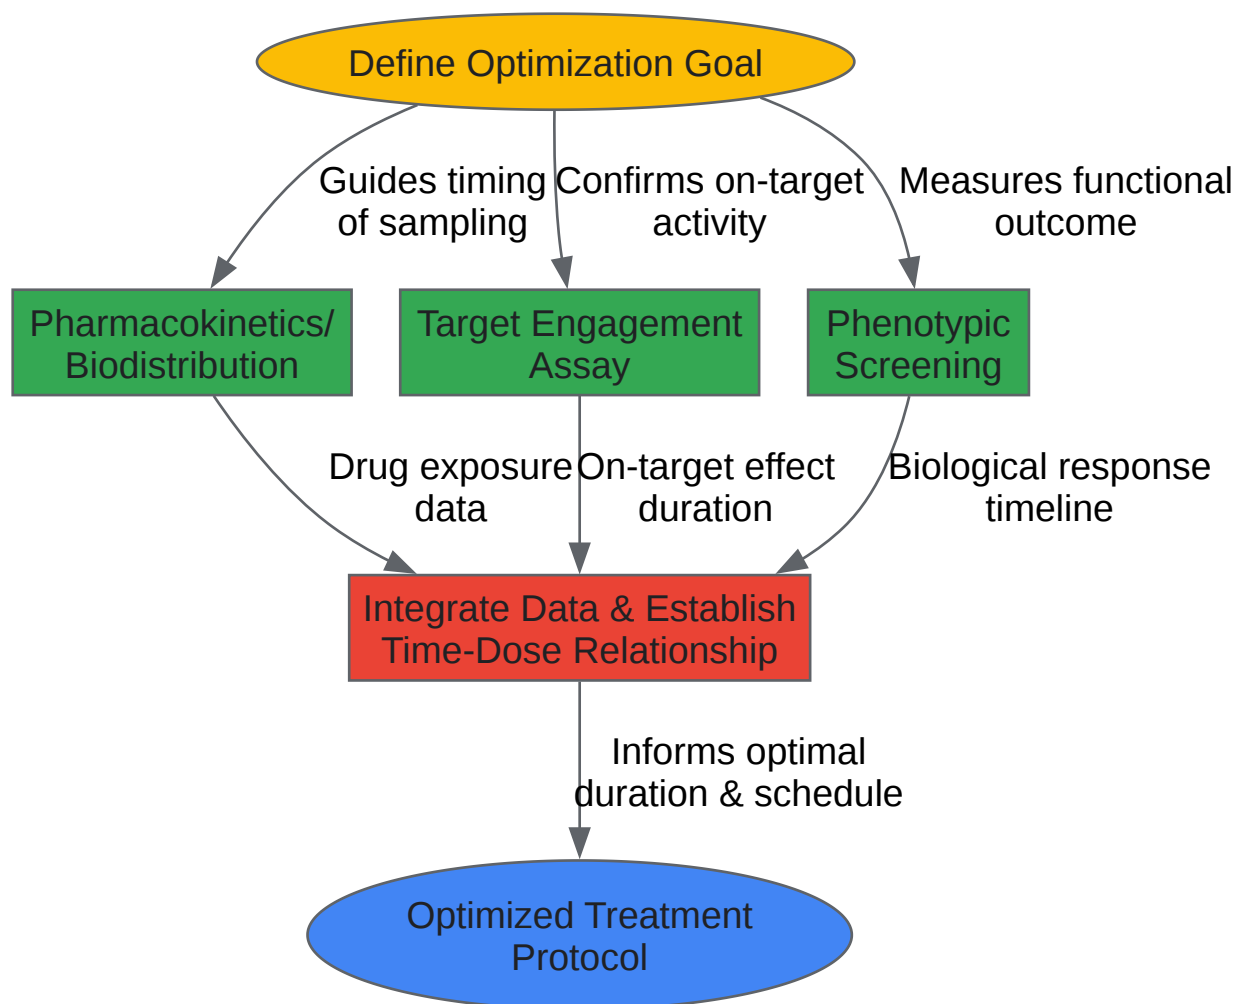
Define Optimization Goal

Guides timing of sampling

Confirms on-target activity

Measures functional outcome

Pharmacokinetics/ Biodistribution

Target Engagement Assay

Phenotypic Screening

Drug exposure data

On-target effect duration

Biological response timeline

Integrate Data & Establish Time-Dose Relationship

Informs optimal duration & schedule

Optimized Treatment Protocol